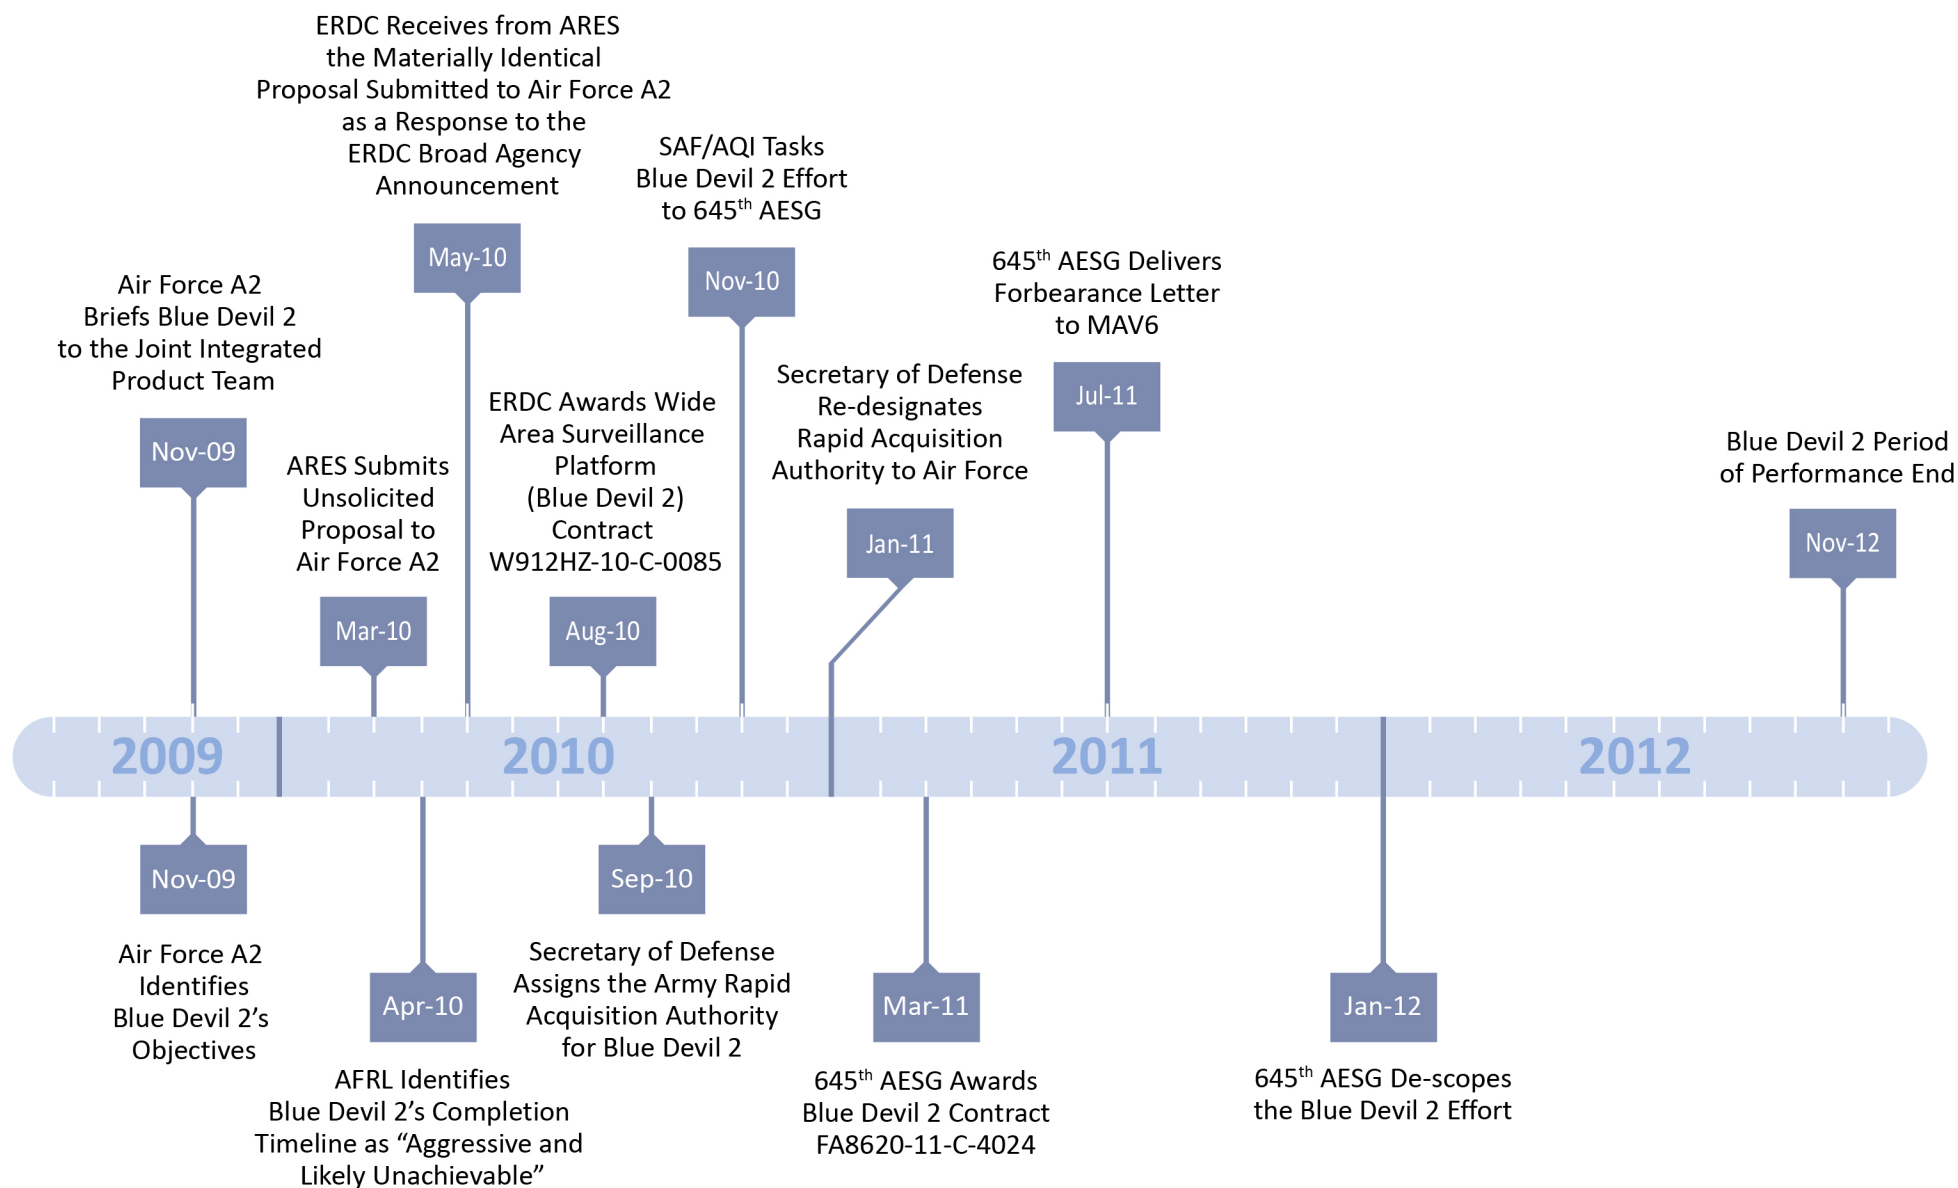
ERDC Receives from ARES the Materially Identical Proposal Submitted to Air Force A2 as a Response to the ERDC Broad Agency Announcement

May-10

SAF/AQI Tasks Blue Devil 2 Effort to 645$^{th}$ AESG

Nov-10

645$^{th}$ AESG Delivers Forbearance Letter to MAV6

Jul-11

Air Force A2 Briefs Blue Devil 2 to the Joint Integrated Product Team

Nov-09

ARES Submits Unsolicited Proposal to Air Force A2

Mar-10

ERDC Awards Wide Area Surveillance Platform (Blue Devil 2) Contract W912HZ-10-C-0085

Aug-10

Secretary of Defense Re-designates Rapid Acquisition Authority to Air Force

Jan-11

Blue Devil 2 Period of Performance End

Nov-12

2009

2010

2011

2012

Nov-09

Air Force A2 Identifies Blue Devil 2's Objectives

Apr-10

AFRL Identifies Blue Devil 2's Completion Timeline as "Aggressive and Likely Unachievable"

Sep-10

Secretary of Defense Assigns the Army Rapid Acquisition Authority for Blue Devil 2

Mar-11

645$^{th}$ AESG Awards Blue Devil 2 Contract FA8620-11-C-4024

Jan-12

645$^{th}$ AESG De-scopes the Blue Devil 2 Effort